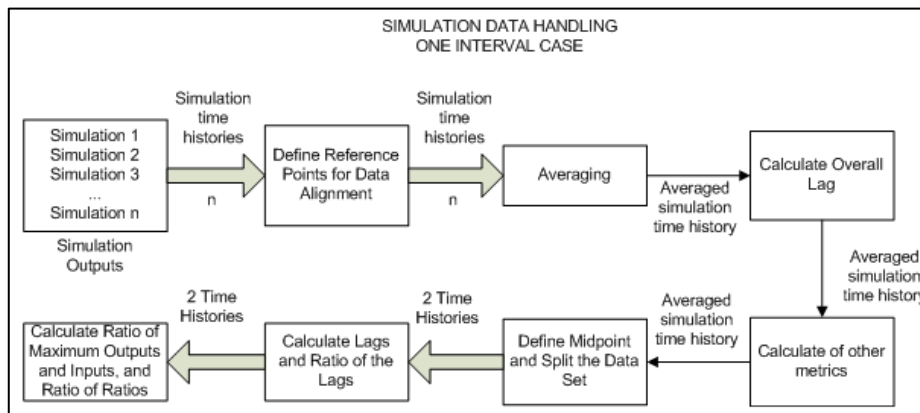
SIMULATION DATA HANDLING
ONE INTERVAL CASE

Simulation 1
Simulation 2
Simulation 3
...
Simulation n

Simulation Outputs

Simulation time histories

n

Define Reference Points for Data Alignment

Simulation time histories

n

Averaging

Averaged simulation time history

Calculate Overall Lag

Averaged simulation time history

Calculate of other metrics

Averaged simulation time history

Define Midpoint and Split the Data Set

2 Time Histories

Calculate Lags and Ratio of the Lags

2 Time Histories

Calculate Ratio of Maximum Outputs and Inputs, and Ratio of Ratios